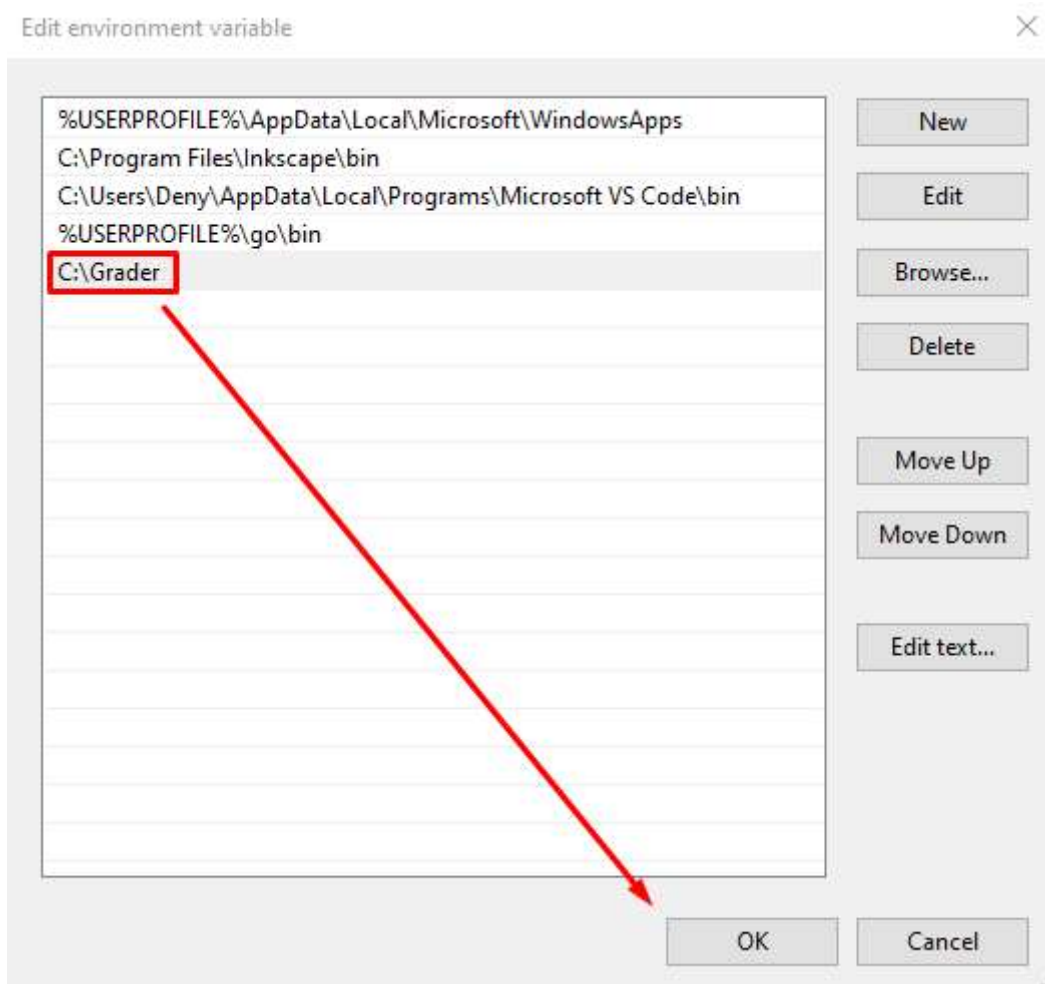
Edit environment variable

%USERPROFILE%\AppData\Local\Microsoft\WindowsApps
C:\Program Files\Inkscape\bin
C:\Users\Deny\AppData\Local\Programs\Microsoft VS Code\bin
%USERPROFILE%\go\bin
C:\Grader

New
Edit
Browse...
Delete
Move Up
Move Down
Edit text...

OK
Cancel